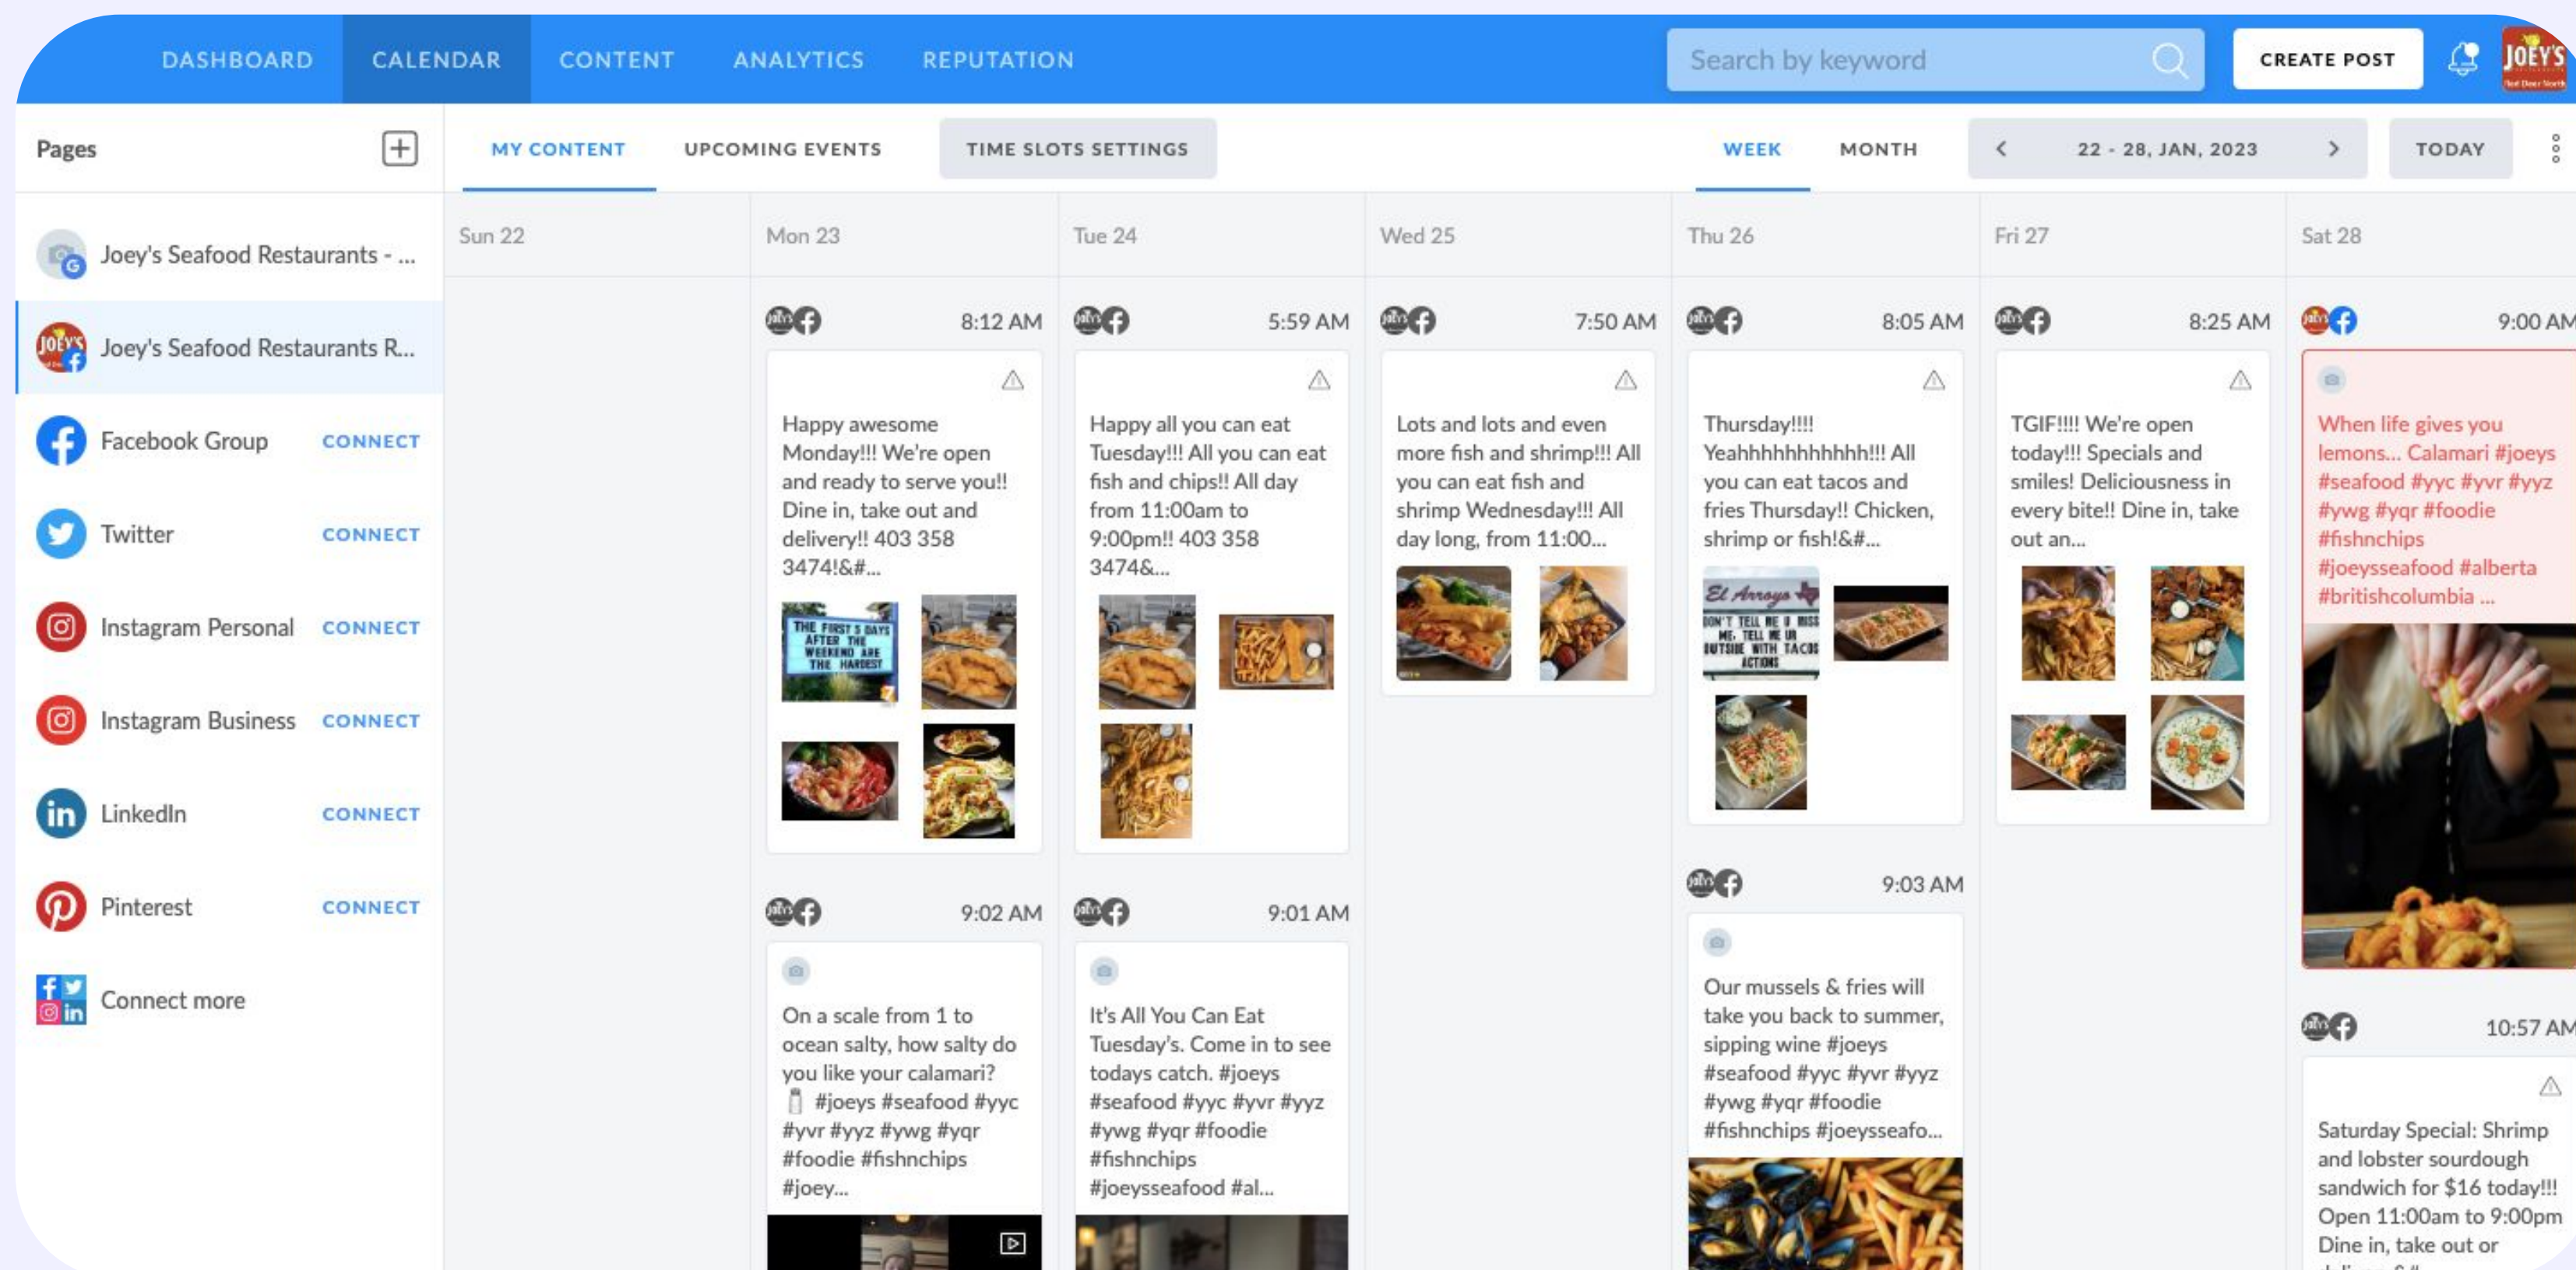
DASHBOARD CALENDAR CONTENT ANALYTICS REPUTATION

Search by keyword

CREATE POST

JOEY'S

Pages

MY CONTENT UPCOMING EVENTS TIME SLOTS SETTINGS

WEEK MONTH

22 - 28, JAN, 2023

TODAY

Joey's Seafood Restaurants - ...

Joey's Seafood Restaurants R...

Facebook Group CONNECT

Twitter CONNECT

Instagram Personal CONNECT

Instagram Business CONNECT

LinkedIn CONNECT

Pinterest CONNECT

Connect more

Sun 22

Mon 23

8:12 AM

Happy awesome Monday!!! We're open and ready to serve you!! Dine in, take out and delivery!! 403 358 3474!&#...

THE FIRST 5 DAYS AFTER THE WEEKEND ARE THE HARDEST

9:02 AM

On a scale from 1 to ocean salty, how salty do you like your calamari? #joeys #seafood #yyc #yvr #yyz #ywg #yqr #foodie #fishnchips #joey...

Tue 24

5:59 AM

Happy all you can eat Tuesday!!! All you can eat fish and chips!! All day from 11:00am to 9:00pm!! 403 358 3474&...

9:01 AM

It's All You Can Eat Tuesday's. Come in to see todays catch. #joeys #seafood #yyc #yvr #yyz #ywg #yqr #foodie #fishnchips #joeysseafood #al...

Wed 25

7:50 AM

Lots and lots and even more fish and shrimp!!! All you can eat fish and shrimp Wednesday!!! All day long, from 11:00...

Thu 26

8:05 AM

Thursday!!!! Yeahhhhhhhhhhh!!! All you can eat tacos and fries Thursday!! Chicken, shrimp or fish!&#...

El Arroyo DON'T TELL ME I MISS ME. TELL ME UR OUTSIDE WITH TACOS ACTIONS

9:03 AM

Our mussels & fries will take you back to summer, sipping wine #joeys #seafood #yyc #yvr #yyz #ywg #yqr #foodie #fishnchips #joeysseafo...

Fri 27

8:25 AM

TGIF!!!! We're open today!!! Specials and smiles! Deliciousness in every bite!! Dine in, take out an...

Sat 28

9:00 AM

When life gives you lemons... Calamari #joeys #seafood #yyc #yvr #yyz #ywg #yqr #foodie #fishnchips #joeysseafood #alberta #britishcolumbia ...

10:57 AM

Saturday Special: Shrimp and lobster sourdough sandwich for $16 today!!! Open 11:00am to 9:00pm Dine in, take out or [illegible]